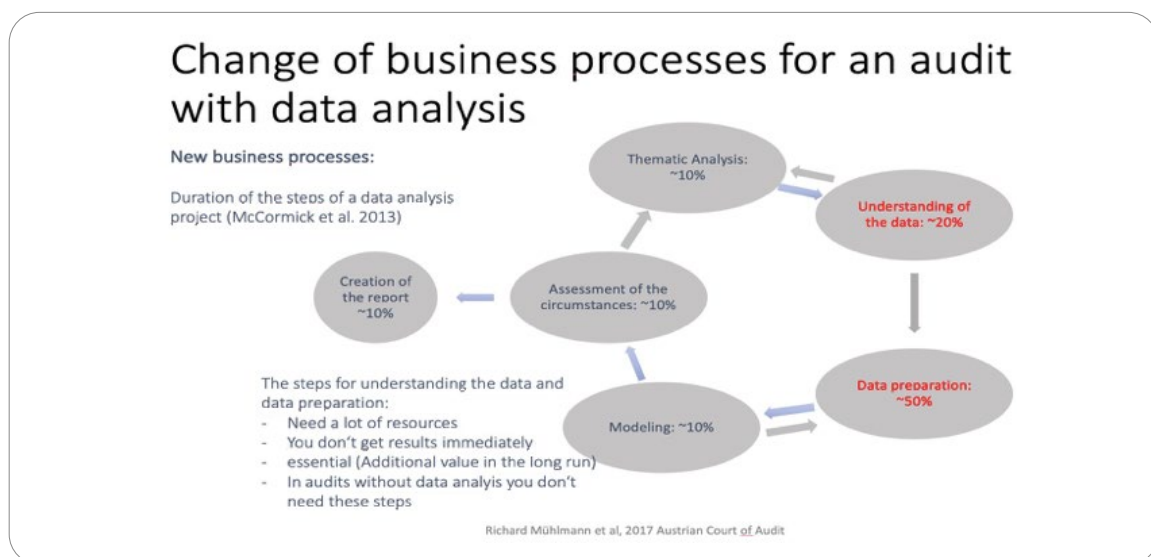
Change of business processes for an audit with data analysis

New business processes:

Duration of the steps of a data analysis project (McCormick et al. 2013)

Thematic Analysis: ~10%

Understanding of the data: ~20%

Creation of the report ~10%

Assessment of the circumstances: ~10%

Data preparation: ~50%

Modeling: ~10%

The steps for understanding the data and data preparation:
- Need a lot of resources
- You don't get results immediately
- essential (Additional value in the long run)
- In audits without data analyis you don't need these steps

Richard Mühlmann et al, 2017 Austrian Court of Audit